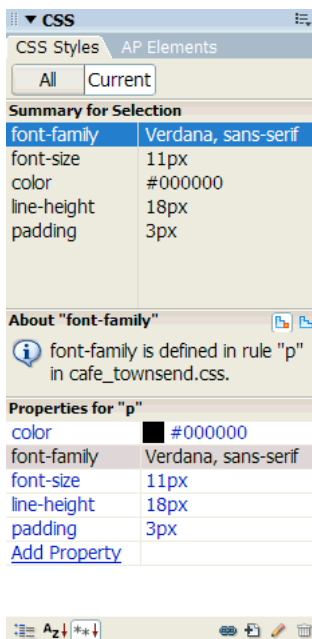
▼ CSS

CSS Styles AP Elements

All Current

Summary for Selection

| font-family | Verdana, sans-serif |
|---|---|
| font-size | 11px |
| color | #000000 |
| line-height | 18px |
| padding | 3px |

About "font-family"

font-family is defined in rule "p" in cafe_townsend.css.

Properties for "p"

| color | #000000 |
|---|---|
| font-family | Verdana, sans-serif |
| font-size | 11px |
| line-height | 18px |
| padding | 3px |
| Add Property | |

Az↓ *+↓